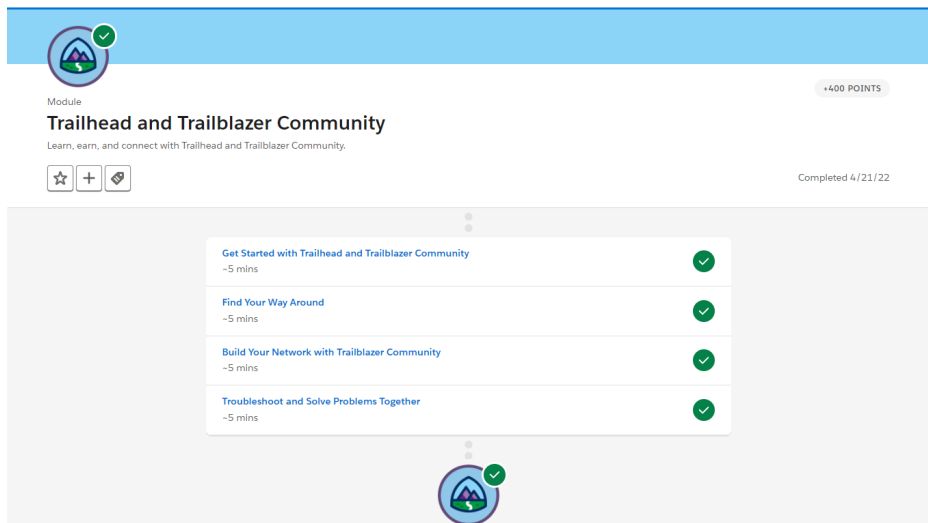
Module

Trailhead and Trailblazer Community

Learn, earn, and connect with Trailhead and Trailblazer Community.

+400 POINTS

Completed 4/21/22

Get Started with Trailhead and Trailblazer Community
~5 mins

Find Your Way Around
~5 mins

Build Your Network with Trailblazer Community
~5 mins

Troubleshoot and Solve Problems Together
~5 mins